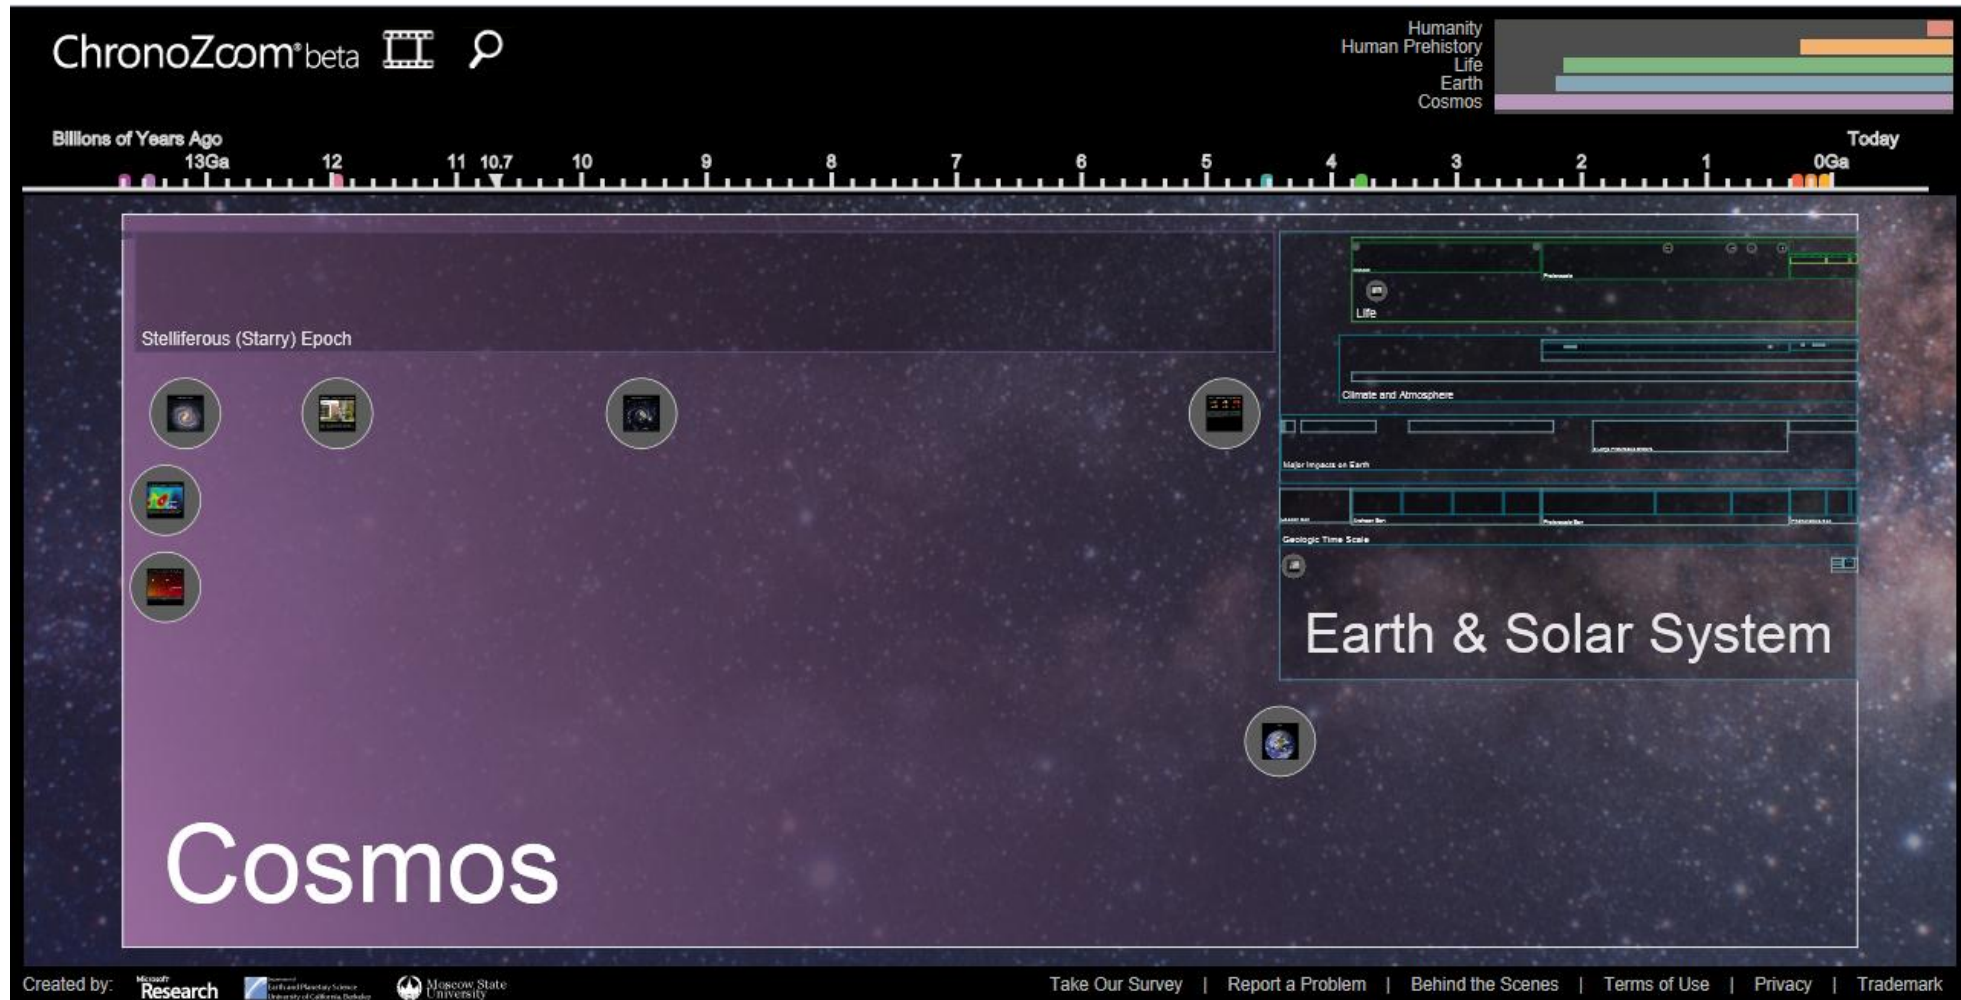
ChronoZoom beta

Humanity
Human Prehistory
Life
Earth
Cosmos

Billions of Years Ago
Today
13Ga 12 11 10.7 10 9 8 7 6 5 4 3 2 1 0Ga

Stelliferous (Starry) Epoch

Life
Paleozoic
Climate and Atmosphere
Major Impacts on Earth
Geologic Time Scale

Earth & Solar System

Cosmos

Created by: Microsoft Research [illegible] Earth and Planetary Science University of California, Berkeley Moscow State University

Take Our Survey | Report a Problem | Behind the Scenes | Terms of Use | Privacy | Trademark